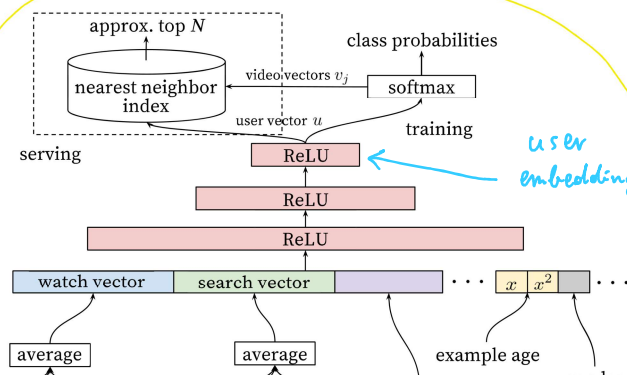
approx. top $N$

class probabilities

video vectors $v_j$

nearest neighbor index

softmax

user vector $u$

training

serving

ReLU

user embedding

ReLU

ReLU

watch vector

search vector

. . .

$x$

$x^2$

. . .

average

average

example age